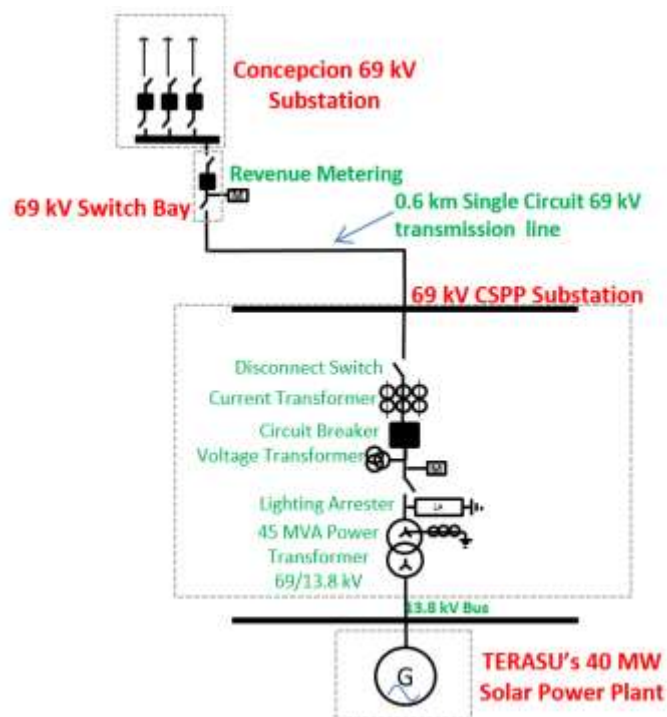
Concepcion 69 kV Substation

Revenue Metering

69 kV Switch Bay

RM

0.6 km Single Circuit 69 kV transmission line

69 kV CSPP Substation

Disconnect Switch

Current Transformer

Circuit Breaker

Voltage Transformer

Lighting Arrester

LA

45 MVA Power Transformer 69/13.8 kV

13.8 kV Bus

G

TERASU's 40 MW Solar Power Plant